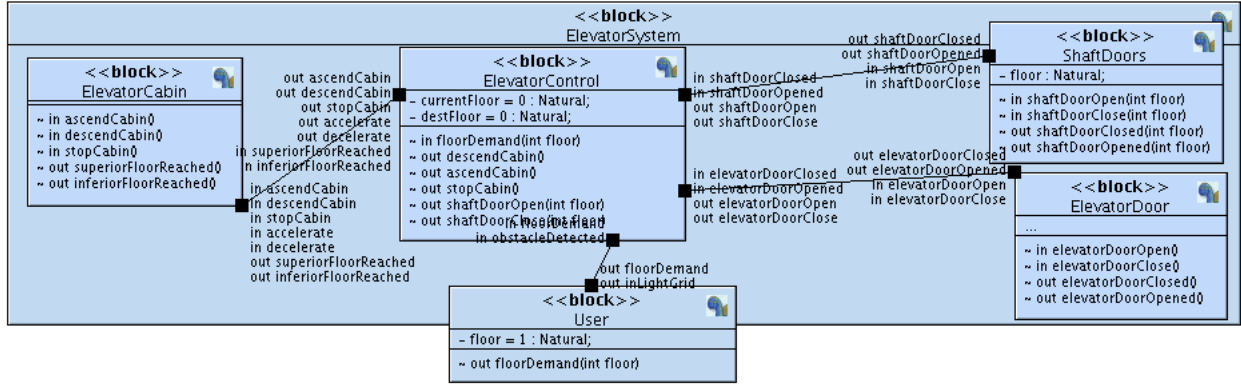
<<block>>
ElevatorSystem

<<block>>
ElevatorCabin
~ in ascendCabin()
~ in descendCabin()
~ in stopCabin()
~ out superiorFloorReached()
~ out inferiorFloorReached()

out ascendCabin
out descendCabin
out stopCabin
out accelerate
out decelerate
in superiorFloorReached
in inferiorFloorReached

in ascendCabin
in descendCabin
in stopCabin
in accelerate
in decelerate
out superiorFloorReached
out inferiorFloorReached

<<block>>
ElevatorControl
- currentFloor = 0 : Natural;
- destFloor = 0 : Natural;
~ in floorDemand(int floor)
~ out descendCabin()
~ out ascendCabin()
~ out stopCabin()
~ out shaftDoorOpen(int floor)
~ out shaftDoorClose(int floor)

in floorDemand
in obstacleDetected

out floorDemand
out inLightGrid

<<block>>
User
- floor = 1 : Natural;
~ out floorDemand(int floor)

in shaftDoorClosed
in shaftDoorOpened
out shaftDoorOpen
out shaftDoorClose

out shaftDoorClosed
out shaftDoorOpened
in shaftDoorOpen
in shaftDoorClose

<<block>>
ShaftDoors
- floor : Natural;
~ in shaftDoorOpen(int floor)
~ in shaftDoorClose(int floor)
~ out shaftDoorClosed(int floor)
~ out shaftDoorOpened(int floor)

in elevatorDoorClosed
in elevatorDoorOpened
out elevatorDoorOpen
out elevatorDoorClose

out elevatorDoorClosed
out elevatorDoorOpened
in elevatorDoorOpen
in elevatorDoorClose

<<block>>
ElevatorDoor
...
~ in elevatorDoorOpen()
~ in elevatorDoorClose()
~ out elevatorDoorClosed()
~ out elevatorDoorOpened()